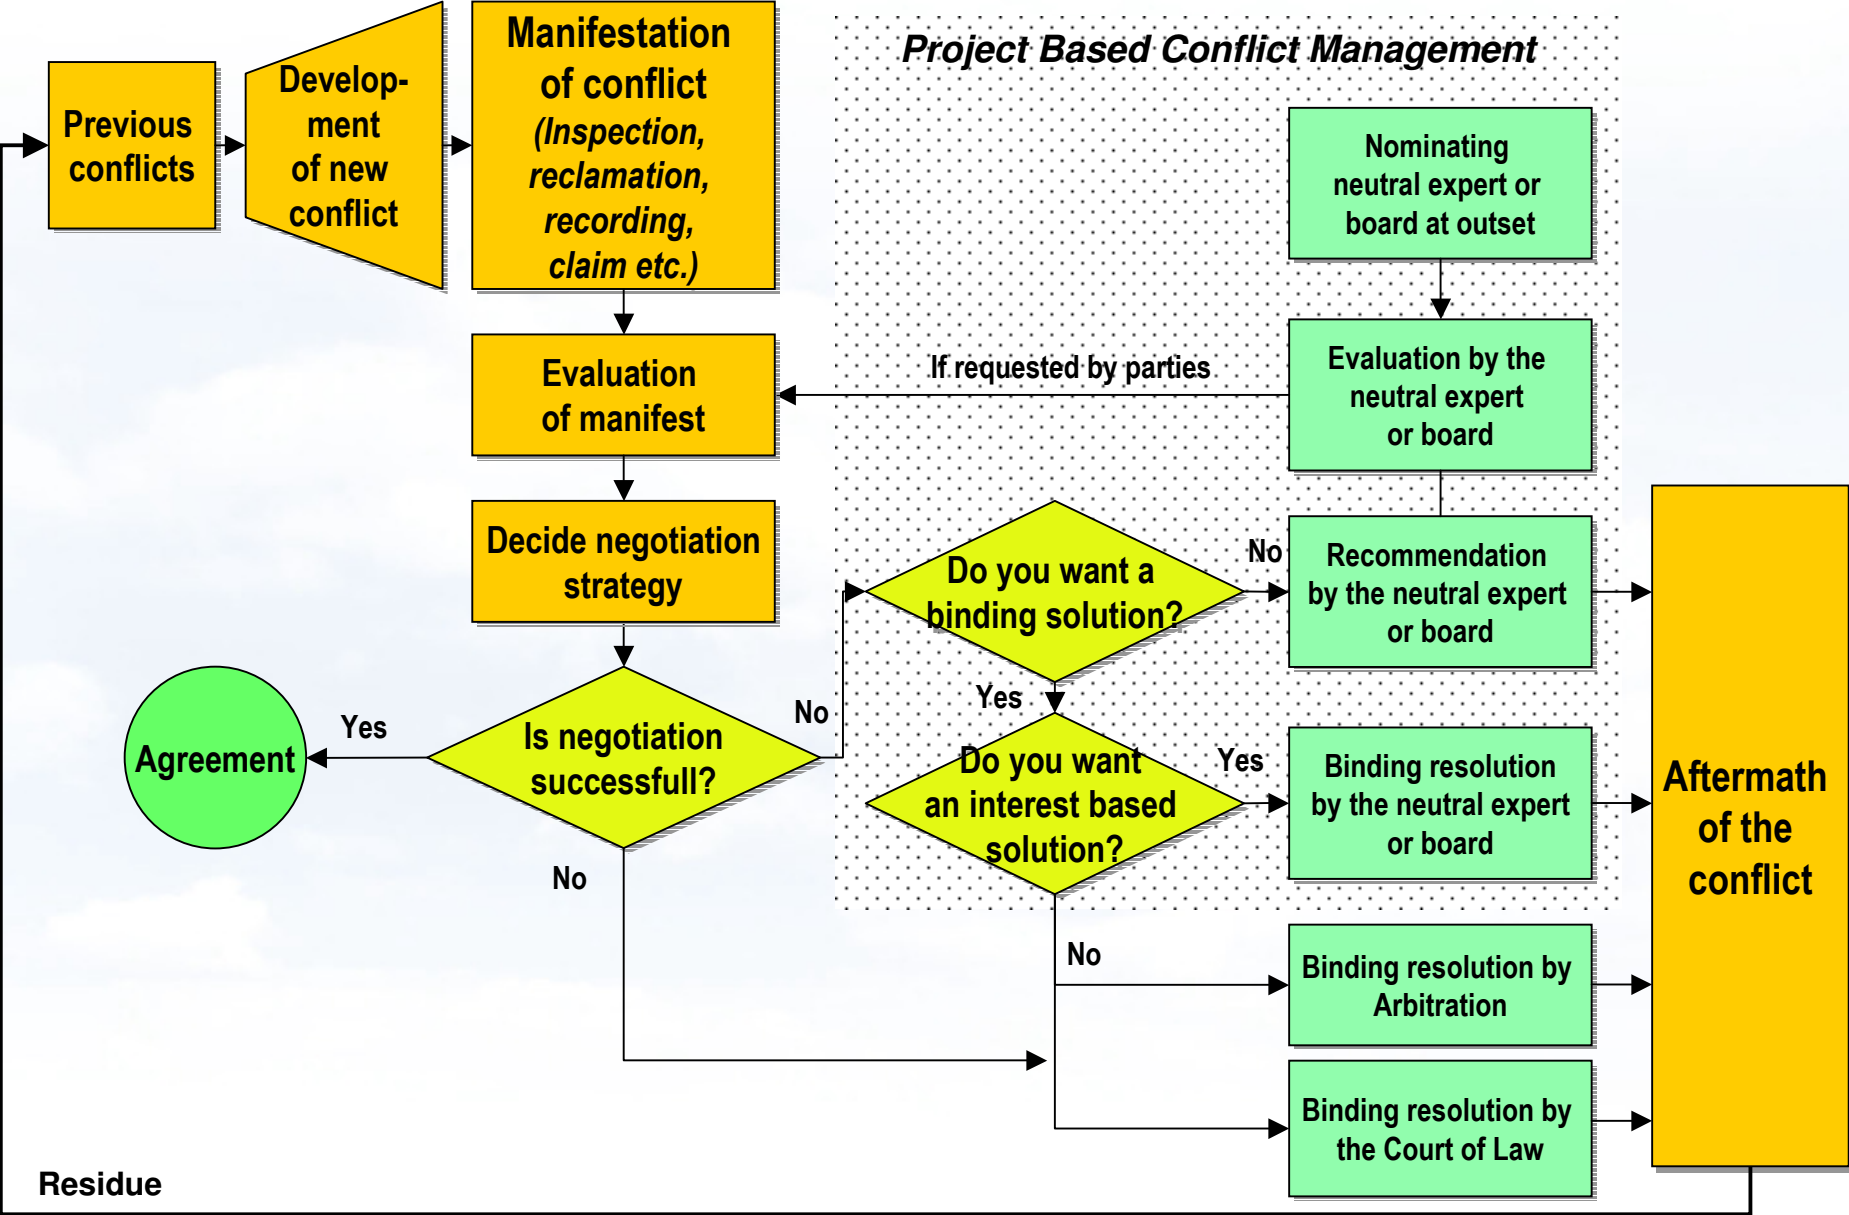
Previous conflicts

Development of new conflict

Manifestation of conflict (Inspection, reclamation, recording, claim etc.)

Project Based Conflict Management

Nominating neutral expert or board at outset

Evaluation of manifest

If requested by parties

Evaluation by the neutral expert or board

Decide negotiation strategy

Do you want a binding solution?

No

Recommendation by the neutral expert or board

Aftermath of the conflict

Agreement

Yes

Is negotiation successfull?

No

Yes

Do you want an interest based solution?

Yes

Binding resolution by the neutral expert or board

No

No

Binding resolution by Arbitration

Binding resolution by the Court of Law

Residue